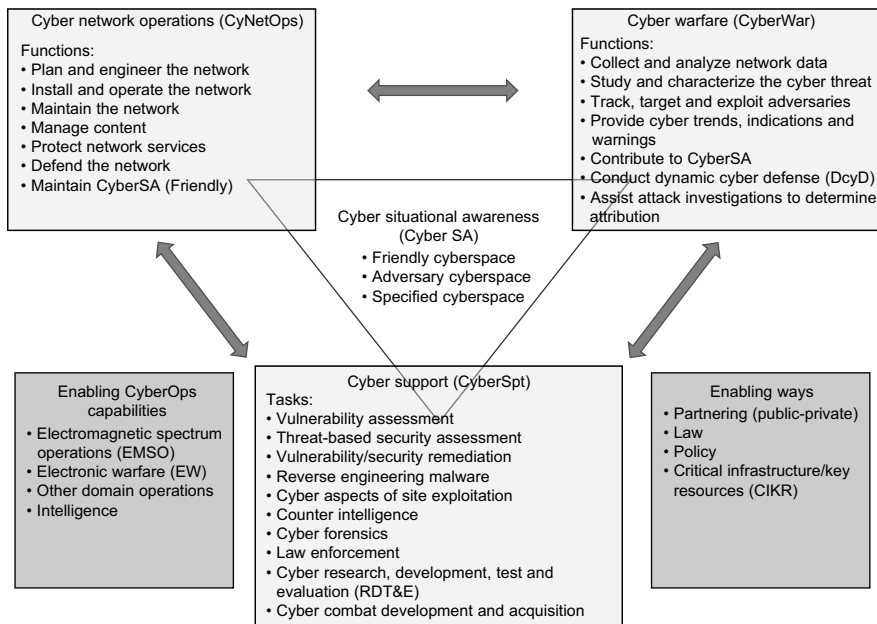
Cyber network operations (CyNetOps)

Functions:
• Plan and engineer the network
• Install and operate the network
• Maintain the network
• Manage content
• Protect network services
• Defend the network
• Maintain CyberSA (Friendly)

Cyber warfare (CyberWar)

Functions:
• Collect and analyze network data
• Study and characterize the cyber threat
• Track, target and exploit adversaries
• Provide cyber trends, indications and warnings
• Contribute to CyberSA
• Conduct dynamic cyber defense (DcyD)
• Assist attack investigations to determine attribution

Cyber situational awareness (Cyber SA)
• Friendly cyberspace
• Adversary cyberspace
• Specified cyberspace

Enabling CyberOps capabilities
• Electromagnetic spectrum operations (EMSO)
• Electronic warfare (EW)
• Other domain operations
• Intelligence

Cyber support (CyberSpt)

Tasks:
• Vulnerability assessment
• Threat-based security assessment
• Vulnerability/security remediation
• Reverse engineering malware
• Cyber aspects of site exploitation
• Counter intelligence
• Cyber forensics
• Law enforcement
• Cyber research, development, test and evaluation (RDT&E)
• Cyber combat development and acquisition

Enabling ways
• Partnering (public-private)
• Law
• Policy
• Critical infrastructure/key resources (CIKR)